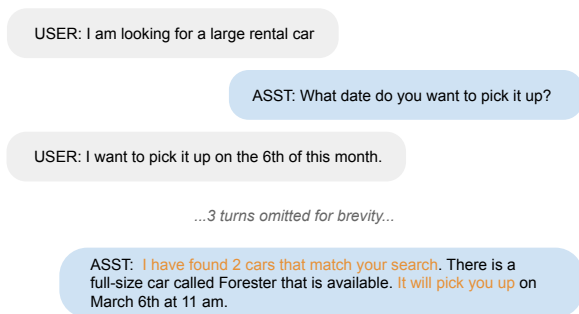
USER: I am looking for a large rental car

ASST: What date do you want to pick it up?

USER: I want to pick it up on the 6th of this month.

...3 turns omitted for brevity...

ASST: I have found 2 cars that match your search. There is a full-size car called Forester that is available. It will pick you up on March 6th at 11 am.